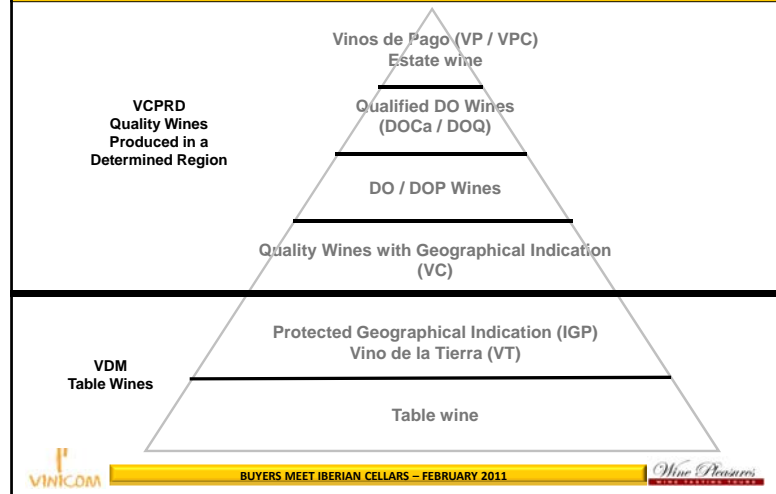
Vinos de Pago (VP / VPC)
Estate wine

VCPRD
Quality Wines
Produced in a
Determined Region

Qualified DO Wines
(DOCa / DOQ)

DO / DOP Wines

Quality Wines with Geographical Indication
(VC)

Protected Geographical Indication (IGP)
Vino de la Tierra (VT)

VDM
Table Wines

Table wine

VINICOM

BUYERS MEET IBERIAN CELLARS – FEBRUARY 2011

Wine Pleasures
WINE TASTING TOURS